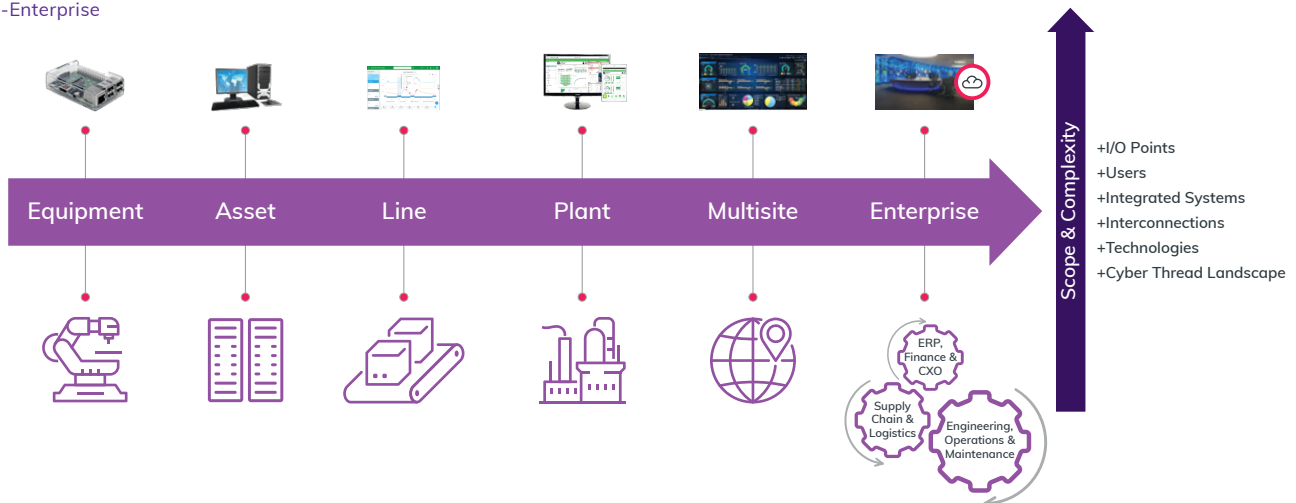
-Enterprise

Equipment
Asset
Line
Plant
Multisite
Enterprise

ERP, Finance & CXO
Supply Chain & Logistics
Engineering, Operations & Maintenance

Scope & Complexity

+I/O Points
+Users
+Integrated Systems
+Interconnections
+Technologies
+Cyber Thread Landscape